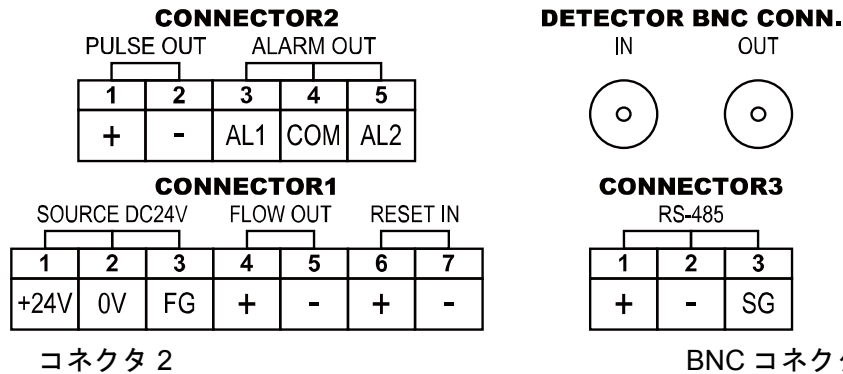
CONNECTOR2

PULSE OUT ALARM OUT

| 1 | 2 | 3 | 4 | 5 |
|---|---|---|---|---|
| + | - | AL1 | COM | AL2 |

DETECTOR BNC CONN.

IN OUT

CONNECTOR1

SOURCE DC24V FLOW OUT RESET IN

| 1 | 2 | 3 | 4 | 5 | 6 | 7 |
|---|---|---|---|---|---|---|
| +24V | 0V | FG | + | - | + | - |

CONNECTOR3

RS-485

| 1 | 2 | 3 |
|---|---|---|
| + | - | SG |

コネクタ 2

BNC コネク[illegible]